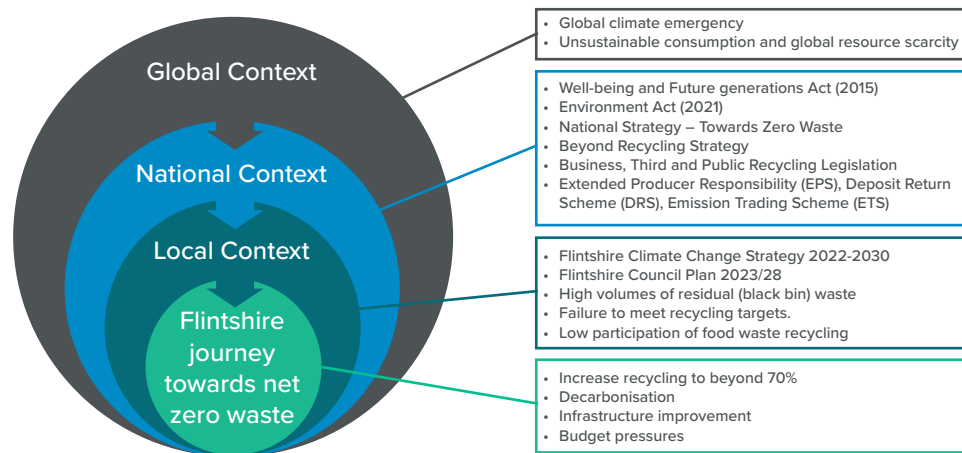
Global Context

National Context

Local Context

Flintshire journey towards net zero waste

• Global climate emergency
• Unsustainable consumption and global resource scarcity

• Well-being and Future generations Act (2015)
• Environment Act (2021)
• National Strategy – Towards Zero Waste
• Beyond Recycling Strategy
• Business, Third and Public Recycling Legislation
• Extended Producer Responsibility (EPS), Deposit Return Scheme (DRS), Emission Trading Scheme (ETS)

• Flintshire Climate Change Strategy 2022-2030
• Flintshire Council Plan 2023/28
• High volumes of residual (black bin) waste
• Failure to meet recycling targets.
• Low participation of food waste recycling

• Increase recycling to beyond 70%
• Decarbonisation
• Infrastructure improvement
• Budget pressures